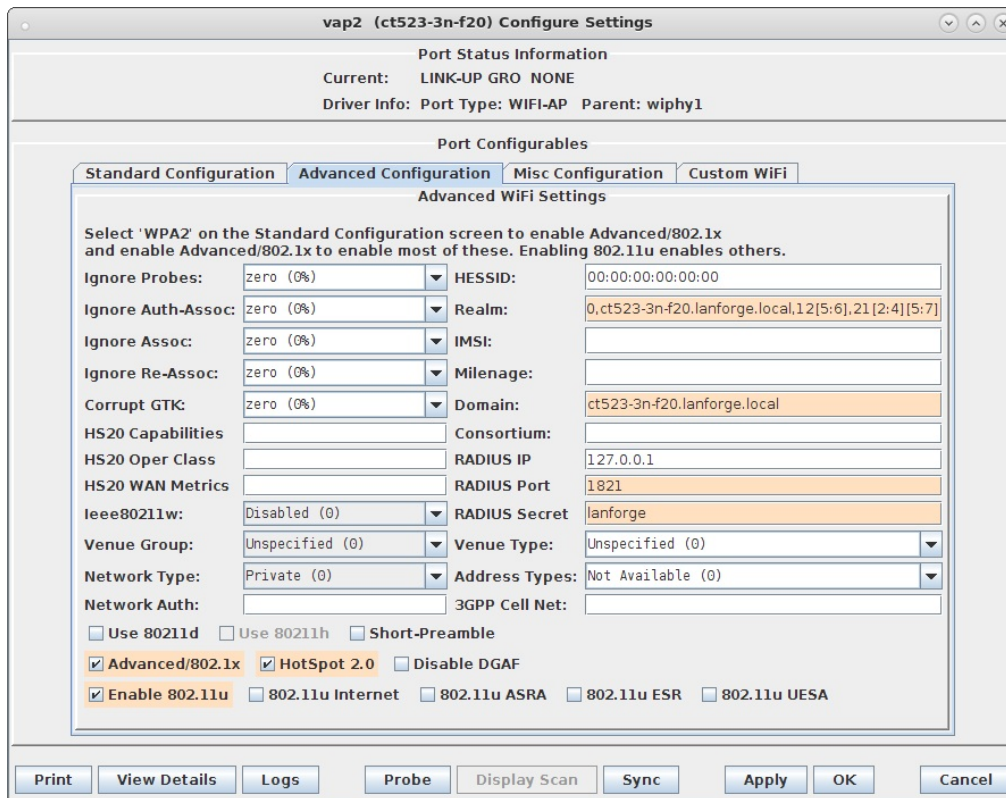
vap2 (ct523-3n-f20) Configure Settings

Port Status Information
Current: LINK-UP GRO NONE
Driver Info: Port Type: WIFI-AP Parent: wiphy1

Port Configurables

Standard Configuration | Advanced Configuration | Misc Configuration | Custom WiFi

Advanced WiFi Settings

Select 'WPA2' on the Standard Configuration screen to enable Advanced/802.1x and enable Advanced/802.1x to enable most of these. Enabling 802.11u enables others.

Ignore Probes: zero (0%)
HESSID: 00:00:00:00:00:00
Ignore Auth-Assoc: zero (0%)
Realm: 0,ct523-3n-f20.lanforge.local,12[5:6],21[2:4][5:7]
Ignore Assoc: zero (0%)
IMSI:
Ignore Re-Assoc: zero (0%)
Milenage:
Corrupt GTK: zero (0%)
Domain: ct523-3n-f20.lanforge.local
HS20 Capabilities
Consortium:
HS20 Oper Class
RADIUS IP 127.0.0.1
HS20 WAN Metrics
RADIUS Port 1821
Ieee80211w: Disabled (0)
RADIUS Secret lanforge
Venue Group: Unspecified (0)
Venue Type: Unspecified (0)
Network Type: Private (0)
Address Types: Not Available (0)
Network Auth:
3GPP Cell Net:

Use 80211d | Use 80211h | Short-Preamble
Advanced/802.1x | HotSpot 2.0 | Disable DGAF
Enable 802.11u | 802.11u Internet | 802.11u ASRA | 802.11u ESR | 802.11u UESA

Print | View Details | Logs | Probe | Display Scan | Sync | Apply | OK | Cancel